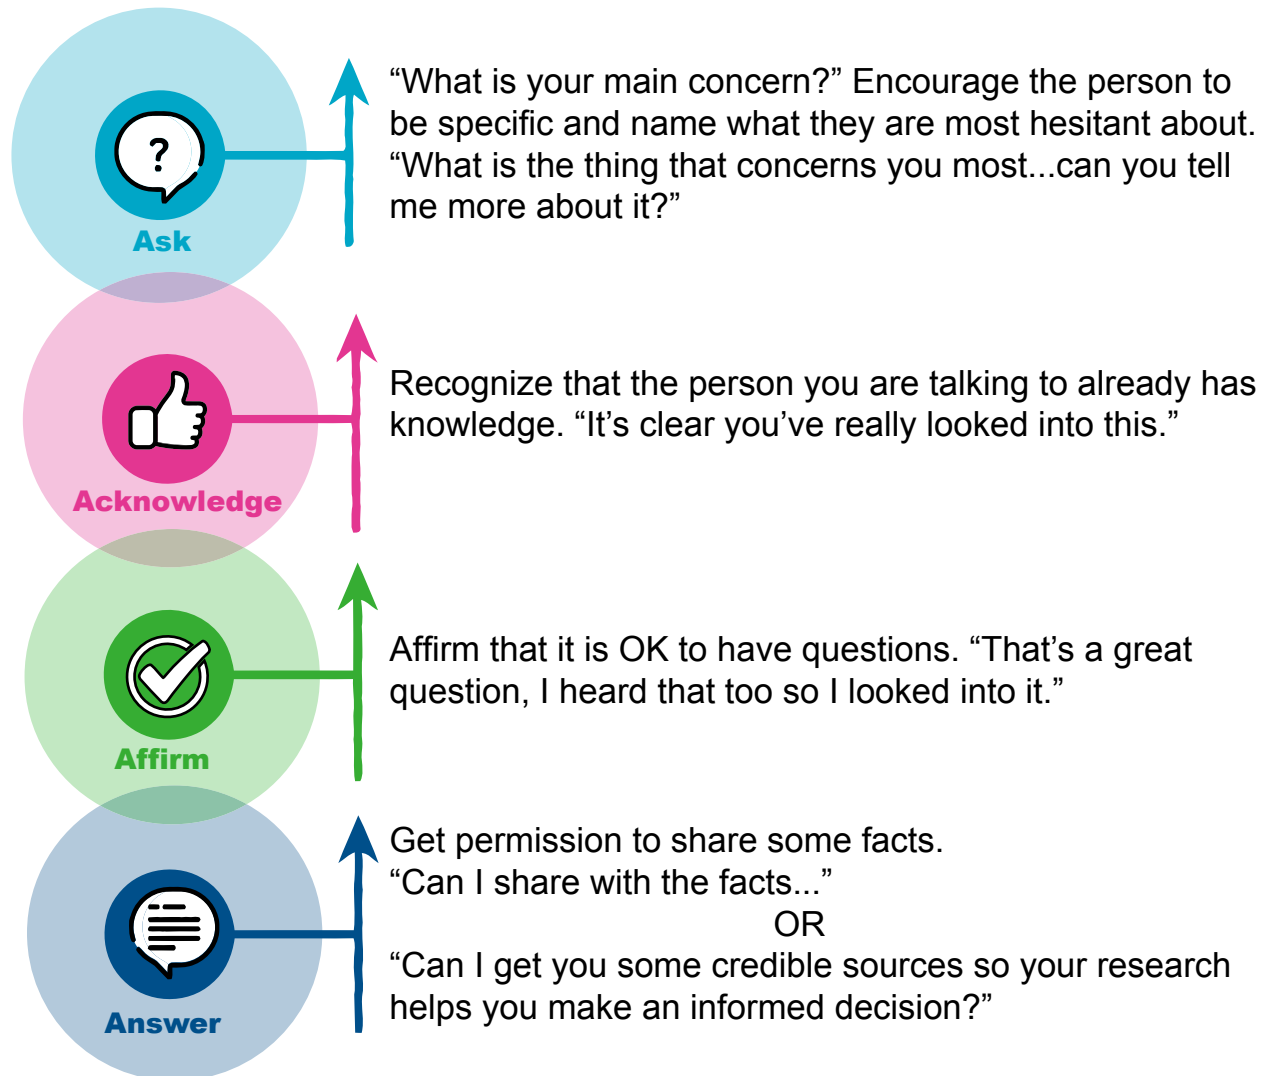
?

Ask

“What is your main concern?” Encourage the person to be specific and name what they are most hesitant about. “What is the thing that concerns you most...can you tell me more about it?”

Acknowledge

Recognize that the person you are talking to already has knowledge. “It’s clear you’ve really looked into this.”

Affirm

Affirm that it is OK to have questions. “That’s a great question, I heard that too so I looked into it.”

Answer

Get permission to share some facts.
“Can I share with the facts...”
OR
“Can I get you some credible sources so your research helps you make an informed decision?”